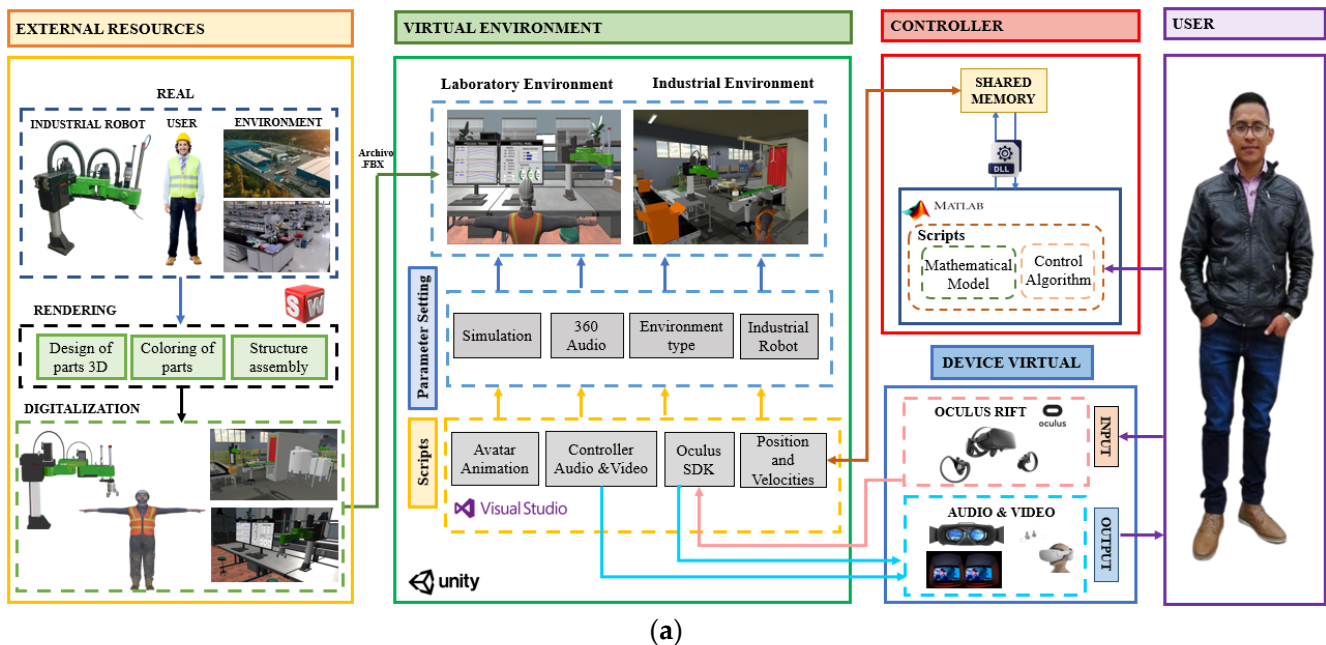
EXTERNAL RESOURCES

REAL

INDUSTRIAL ROBOT

USER

ENVIRONMENT

RENDERING

Design of parts 3D

Coloring of parts

Structure assembly

DIGITALIZATION

Archivo .FBX

VIRTUAL ENVIRONMENT

Laboratory Environment

Industrial Environment

Parameter Setting

Simulation

360 Audio

Environment type

Industrial Robot

Scripts

Avatar Animation

Controller Audio &Video

Oculus SDK

Position and Velocities

Visual Studio

unity

CONTROLLER

SHARED MEMORY

DLL

MATLAB

Scripts

Mathematical Model

Control Algorithm

DEVICE VIRTUAL

OCULUS RIFT

oculus

INPUT

AUDIO & VIDEO

OUTPUT

USER

(a)